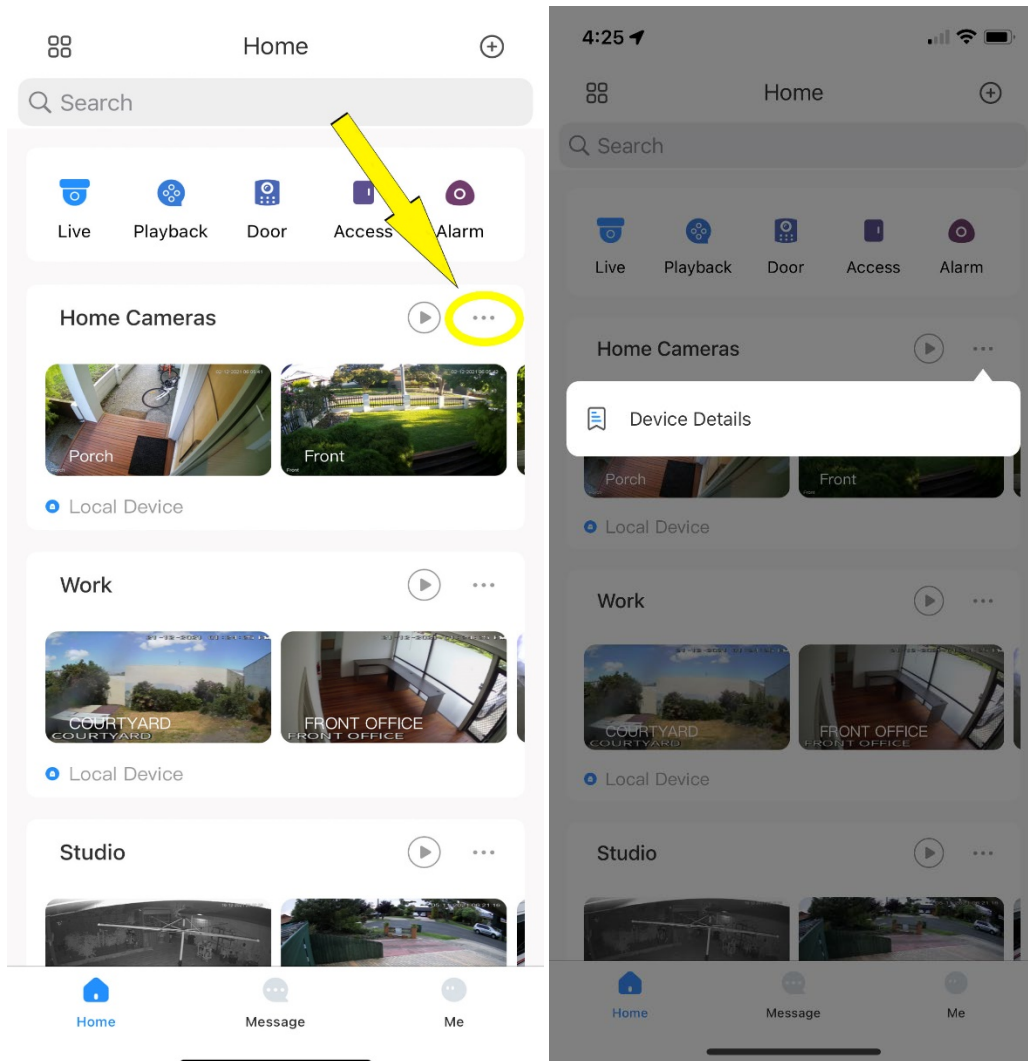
Home

Search

Live
Playback
Door
Access
Alarm

Home Cameras

Porch
Front

Local Device

Work

COURTYARD
COURTYARD
FRONT OFFICE
FRONT OFFICE

Local Device

Studio

Home
Message
Me

4:25

Home

Search

Live
Playback
Door
Access
Alarm

Home Cameras

Device Details

Porch
Front

Local Device

Work

COURTYARD
COURTYARD
FRONT OFFICE
FRONT OFFICE

Local Device

Studio

Home
Message
Me